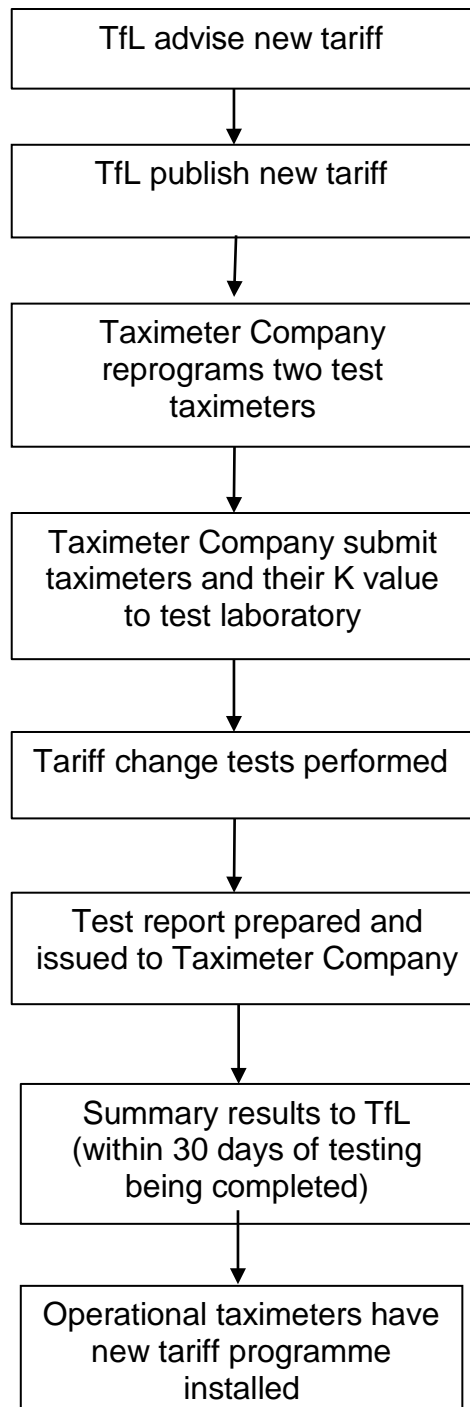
TfL advise new tariff

TfL publish new tariff

Taximeter Company reprograms two test taximeters

Taximeter Company submit taximeters and their K value to test laboratory

Tariff change tests performed

Test report prepared and issued to Taximeter Company

Summary results to TfL (within 30 days of testing being completed)

Operational taximeters have new tariff programme installed